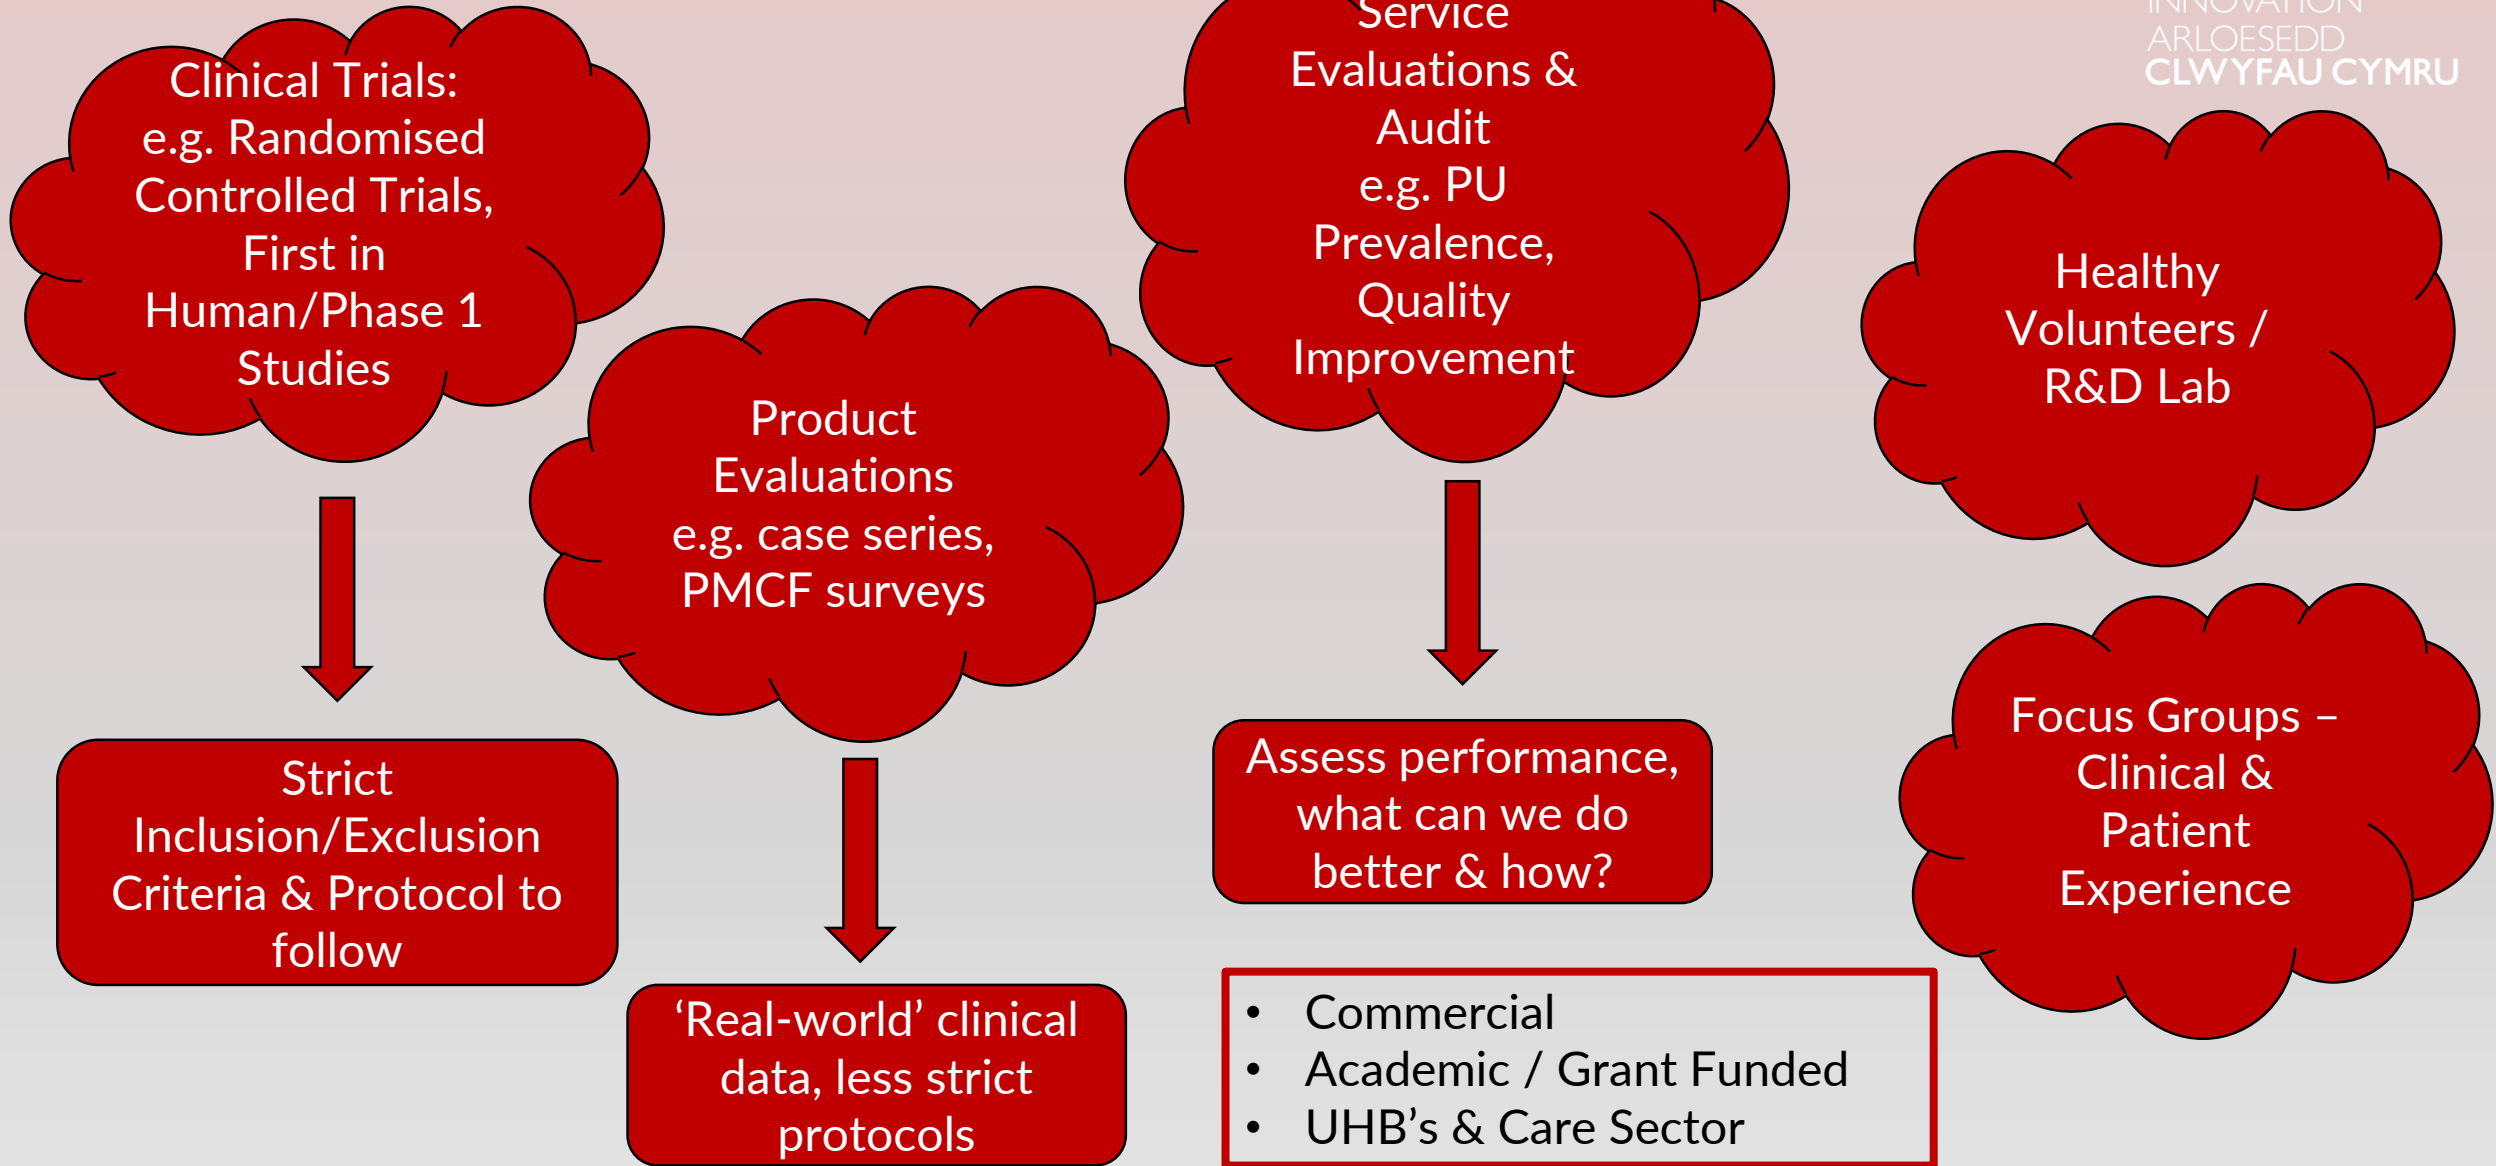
INNOVATION
ARLOESEDD
CLWYFAU CYMRU

Clinical Trials:
e.g. Randomised Controlled Trials, First in Human/Phase 1 Studies

Strict Inclusion/Exclusion Criteria & Protocol to follow

Product Evaluations
e.g. case series, PMCF surveys

‘Real-world’ clinical data, less strict protocols

Service Evaluations & Audit
e.g. PU Prevalence, Quality Improvement

Assess performance, what can we do better & how?

- Commercial
- Academic / Grant Funded
- UHB’s & Care Sector

Healthy Volunteers / R&D Lab

Focus Groups – Clinical & Patient Experience